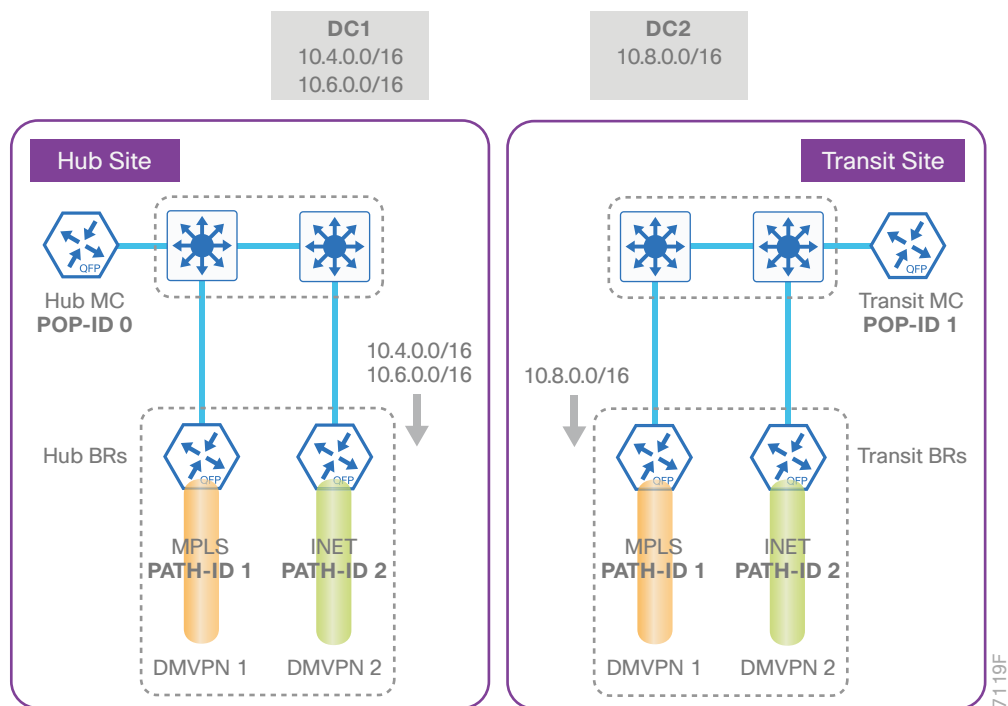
DC1
10.4.0.0/16
10.6.0.0/16

DC2
10.8.0.0/16

Hub Site

QFP

Hub MC
POP-ID 0

10.4.0.0/16
10.6.0.0/16

Hub BRs

QFP

QFP

MPLS
PATH-ID 1

INET
PATH-ID 2

DMVPN 1

DMVPN 2

Transit Site

QFP

Transit MC
POP-ID 1

10.8.0.0/16

QFP

QFP

Transit BRs

MPLS
PATH-ID 1

INET
PATH-ID 2

DMVPN 1

DMVPN 2

7119F